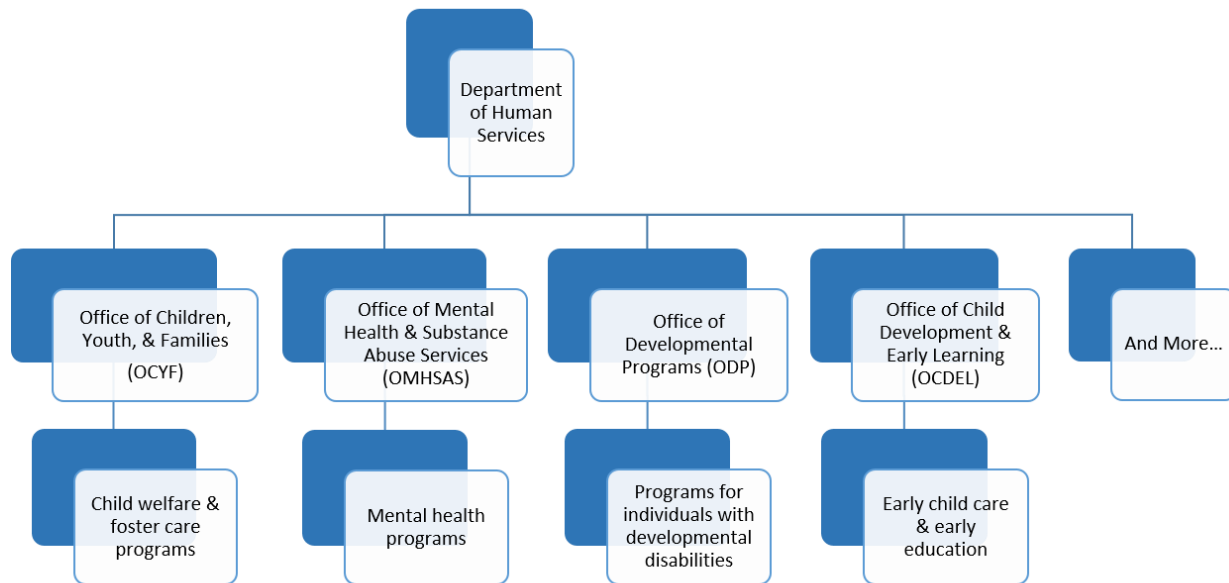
Department of Human Services

Office of Children, Youth, & Families (OCYF)

Office of Mental Health & Substance Abuse Services (OMHSAS)

Office of Developmental Programs (ODP)

Office of Child Development & Early Learning (OCDEL)

And More…

Child welfare & foster care programs

Mental health programs

Programs for individuals with developmental disabilities

Early child care & early education